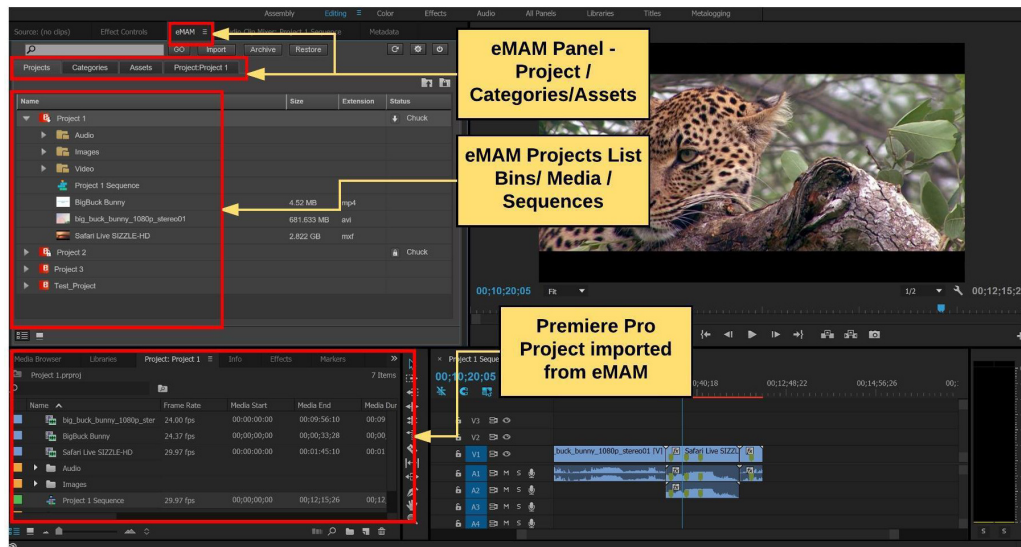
Assembly Editing Color Effects Audio All Panels Libraries Titles Metalogging

Source: (no clips) Effect Controls eMAM Metadata

GO Import Archive Restore

Projects Categories Assets Project:Project 1

eMAM Panel - Project / Categories/Assets

| Name | Size | Extension | Status |
|---|---|---|---|
| Project 1 | | | Chuck |
| Audio | | | |
| Images | | | |
| Video | | | |
| Project 1 Sequence | | | |
| BigBuck Bunny | 4.52 MB | mp4 | |
| big_buck_bunny_1080p_stereo01 | 681.633 MB | avi | |
| Safari Live SIZZLE-HD | 2.822 GB | mxf | |
| Project 2 | | | Chuck |
| Project 3 | | | |
| Test_Project | | | |

eMAM Projects List Bins/ Media / Sequences

00;10;20;05 Fit 1/2 00;12;15;2

Premiere Pro Project imported from eMAM

Media Browser Libraries Project: Project 1 Info Effects Markers

Project 1.prproj 7 Items

| Name | Frame Rate | Media Start | Media End | Media Dur |
|---|---|---|---|---|
| big_buck_bunny_1080p_ster | 24.00 fps | 00:00:00:00 | 00:09:56:10 | 00:09 |
| BigBuck Bunny | 24.37 fps | 00;00;00;00 | 00;00;33;28 | 00;00 |
| Safari Live SIZZLE-HD | 29.97 fps | 00:00:00:00 | 00:01:45:10 | 00:01 |
| Audio | | | | |
| Images | | | | |
| Project 1 Sequence | 29.97 fps | 00;00;00;00 | 00;12;15;26 | 00;12 |

Project 1 Seque
00;10;20;05
0;40;18 00;12;48;22 00;14;56;26

V3 V2 V1 A1 M S A2 M S A3 M S A4 M S

buck_bunny_1080p_stereo01 [V] Safari Live SIZZL

S S